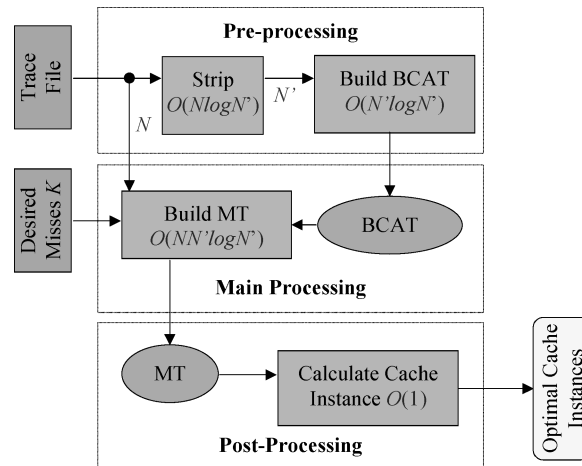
Pre-processing

Trace File

Strip $O(NlogN')$

$N'$

Build BCAT $O(N'logN')$

$N$

Desired Misses $K$

Build MT $O(NN'logN')$

BCAT

Main Processing

MT

Calculate Cache Instance $O(1)$

Optimal Cache Instances

Post-Processing